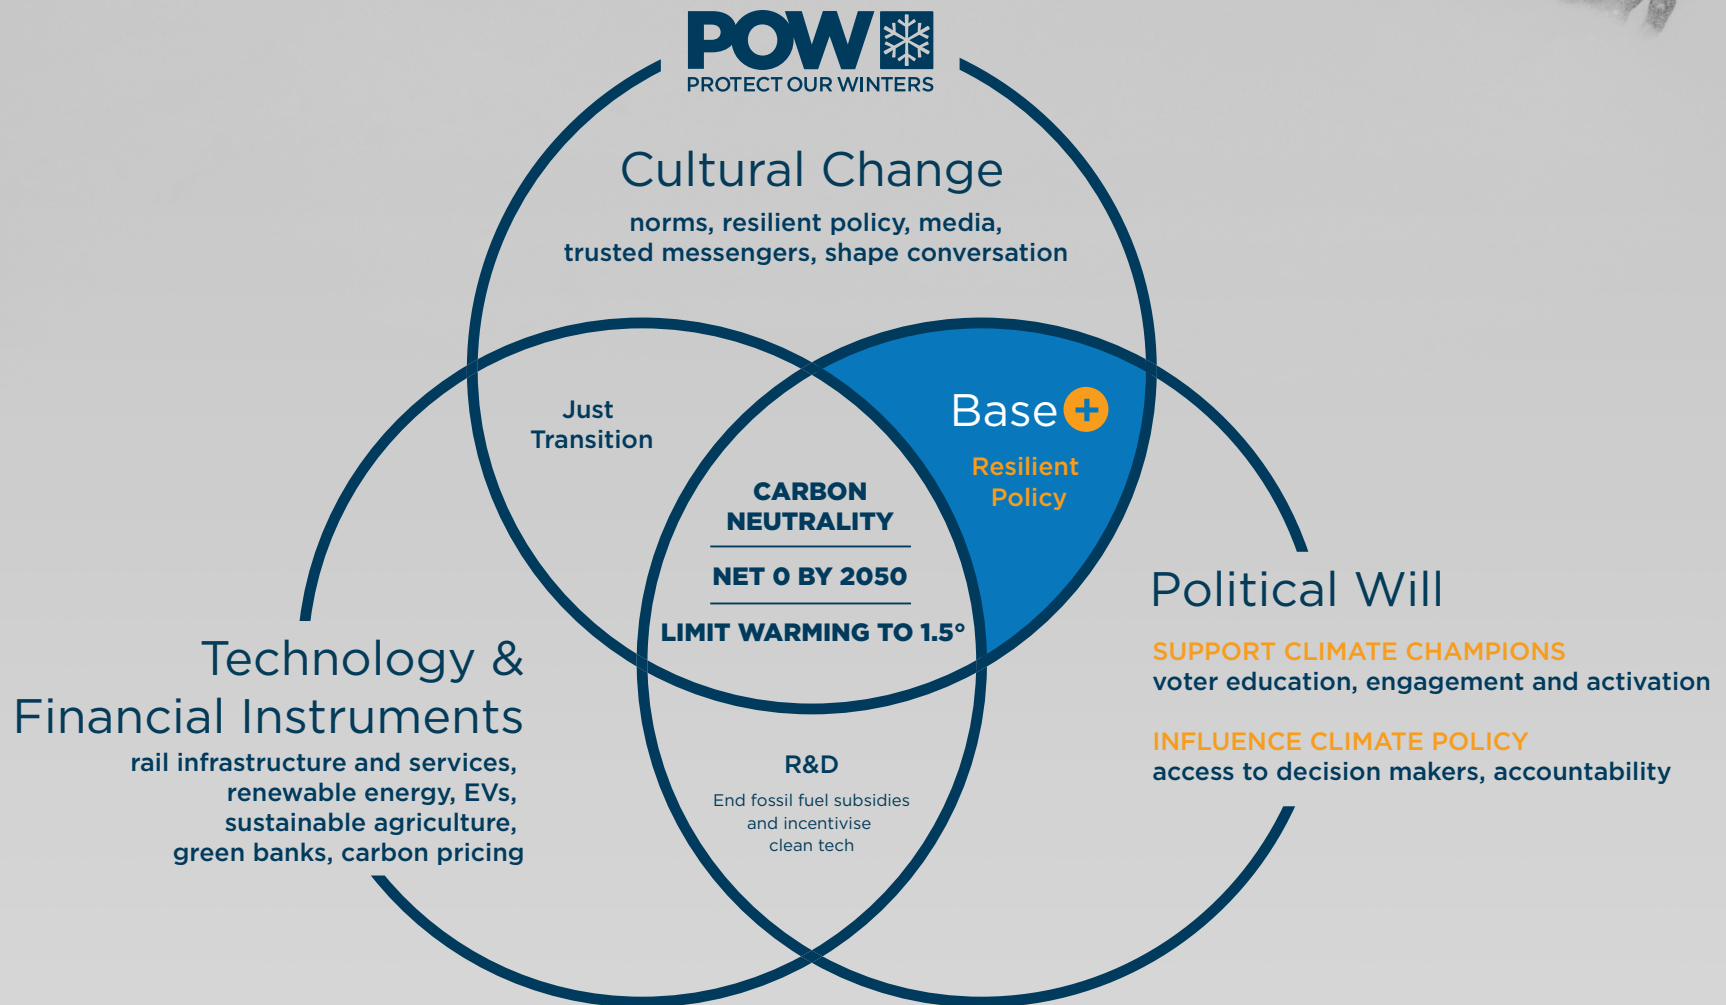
POW
PROTECT OUR WINTERS

Cultural Change

norms, resilient policy, media, trusted messengers, shape conversation

Just Transition

Base+

Resilient Policy

CARBON NEUTRALITY

NET 0 BY 2050

LIMIT WARMING TO 1.5°

Political Will

SUPPORT CLIMATE CHAMPIONS
voter education, engagement and activation

INFLUENCE CLIMATE POLICY
access to decision makers, accountability

Technology & Financial Instruments

rail infrastructure and services, renewable energy, EVs, sustainable agriculture, green banks, carbon pricing

R&D

End fossil fuel subsidies and incentivise clean tech